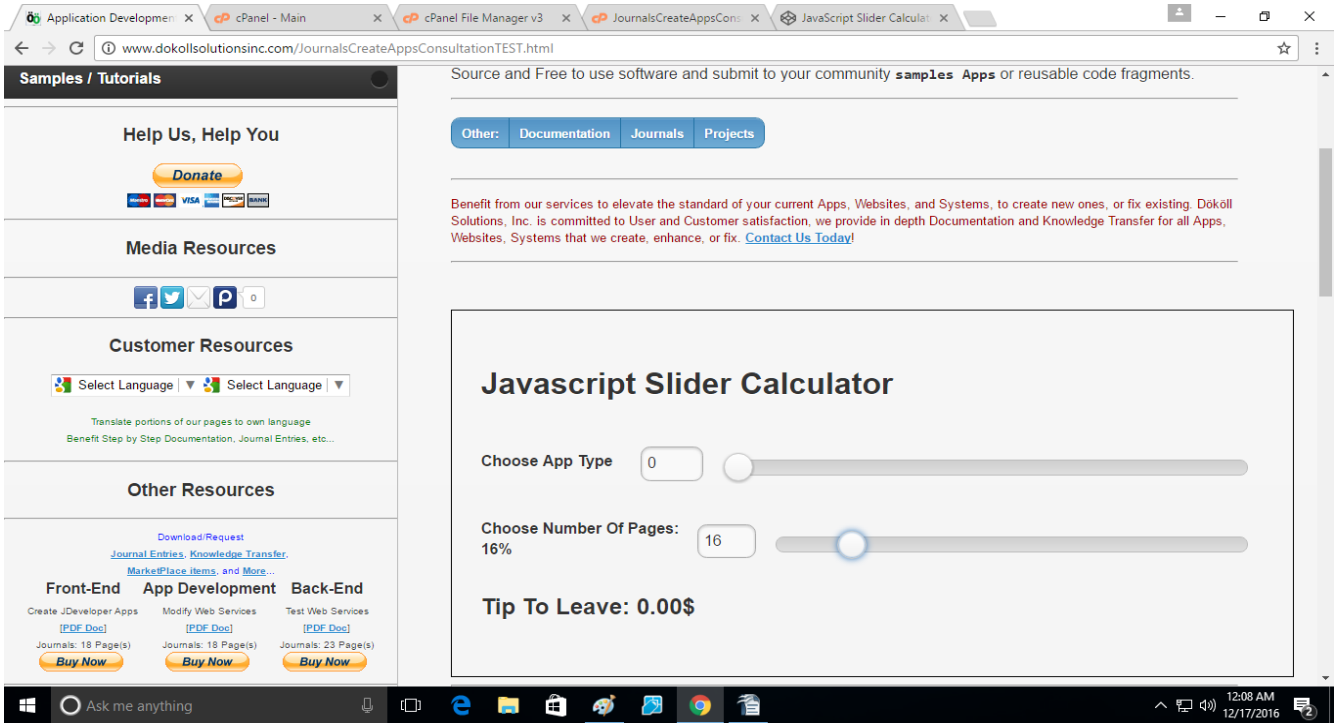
Application Development | cPanel - Main | cPanel File Manager v3 | JournalsCreateAppsCons | JavaScript Slider Calculat

www.dokollsolutionsinc.com/JournalsCreateAppsConsultationTEST.html

Samples / Tutorials

Help Us, Help You

Donate

VISA BANK

Media Resources

0

Customer Resources

Select Language ▼ Select Language ▼

Translate portions of our pages to own language
Benefit Step by Step Documentation, Journal Entries, etc...

Other Resources

Download/Request
Journal Entries, Knowledge Transfer, MarketPlace items, and More...

| Front-End | App Development | Back-End |
|---|---|---|
| Create JDeveloper Apps | Modify Web Services | Test Web Services |
| [PDF Doc] | [PDF Doc] | [PDF Doc] |
| Journals: 18 Page(s) | Journals: 18 Page(s) | Journals: 23 Page(s) |
| Buy Now | Buy Now | Buy Now |

Source and Free to use software and submit to your community samples Apps or reusable code fragments.

Other: Documentation Journals Projects

Benefit from our services to elevate the standard of your current Apps, Websites, and Systems, to create new ones, or fix existing. Dököll Solutions, Inc. is committed to User and Customer satisfaction, we provide in depth Documentation and Knowledge Transfer for all Apps, Websites, Systems that we create, enhance, or fix. Contact Us Today!

Javascript Slider Calculator

Choose App Type 0

Choose Number Of Pages: 16% 16

Tip To Leave: 0.00$

Ask me anything

12:08 AM
12/17/2016